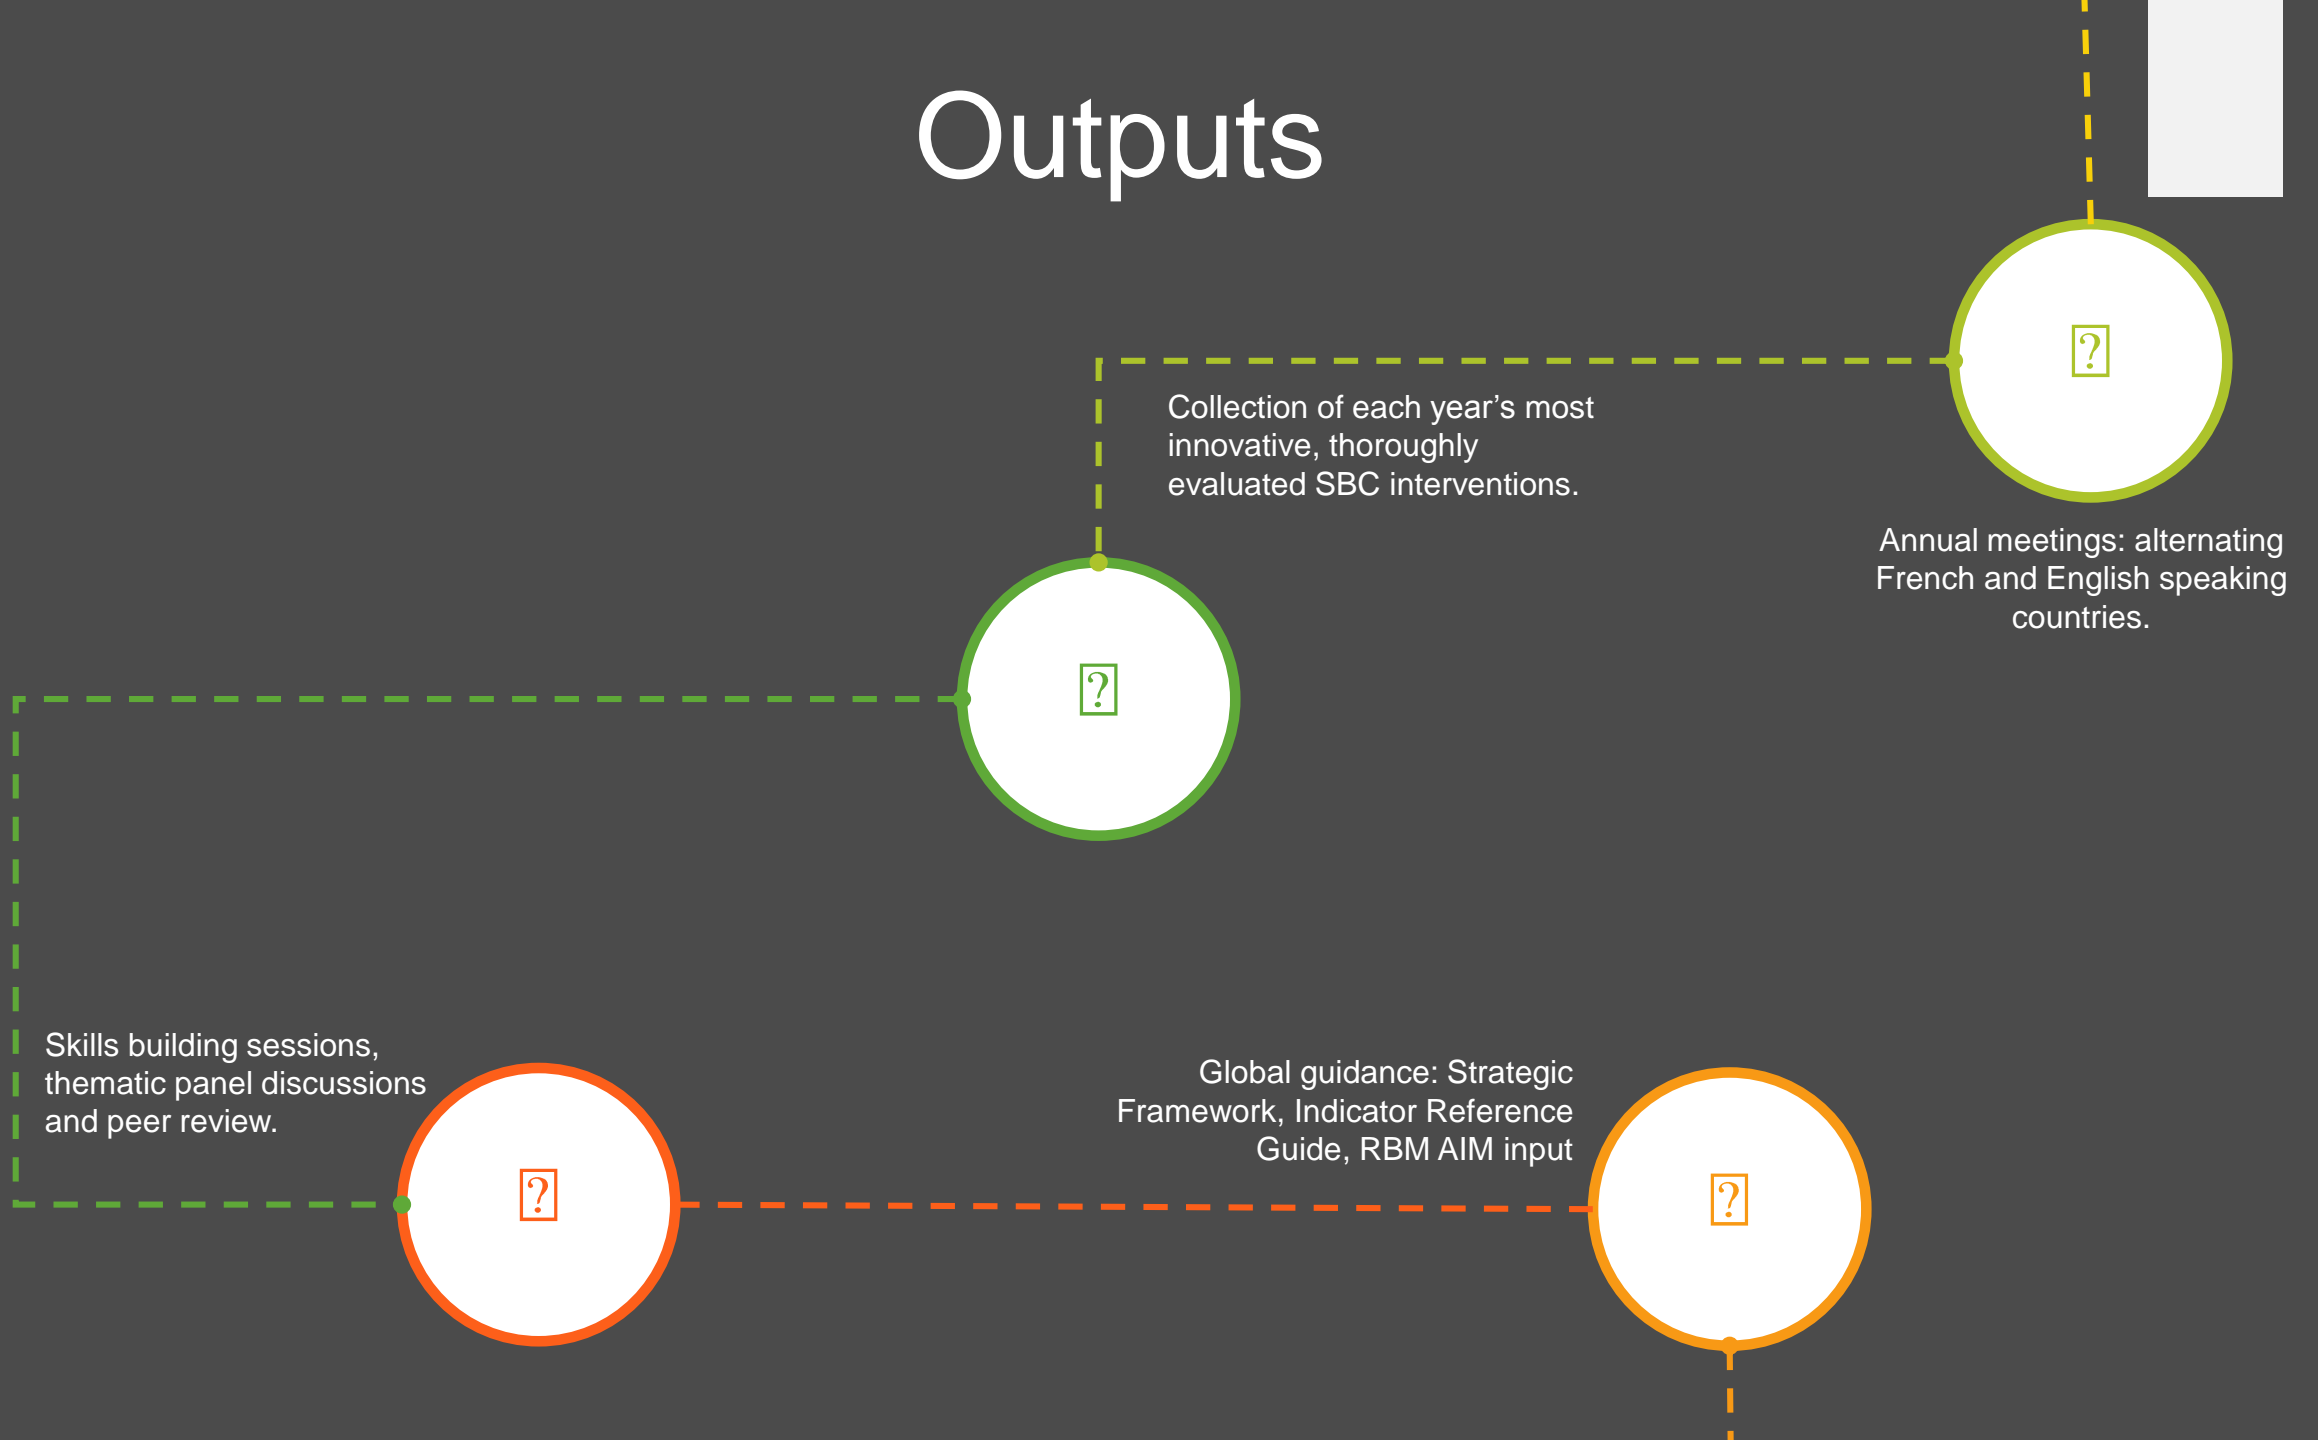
Outputs

Collection of each year's most innovative, thoroughly evaluated SBC interventions.

Annual meetings: alternating French and English speaking countries.

Skills building sessions, thematic panel discussions and peer review.

Global guidance: Strategic Framework, Indicator Reference Guide, RBM AIM input